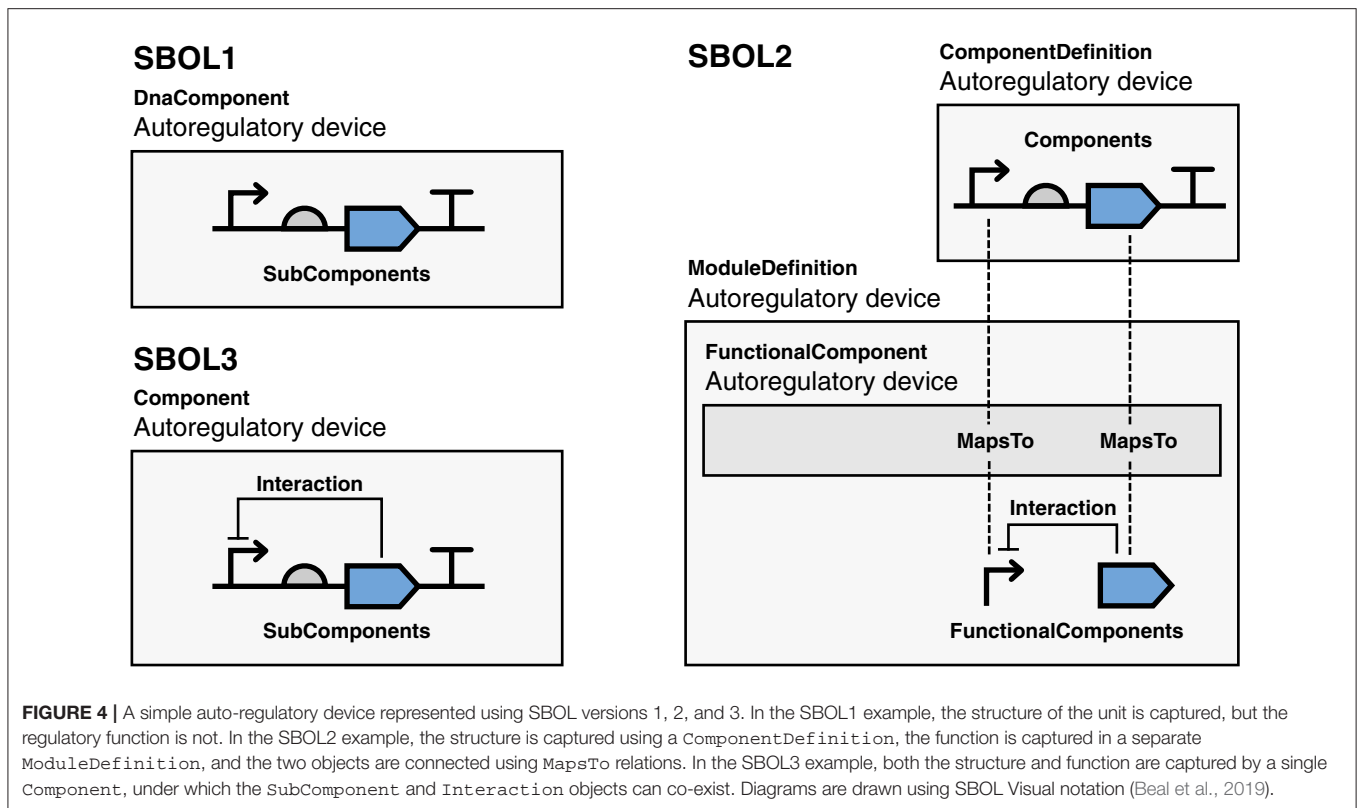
SBOL1

DnaComponent
Autoregulatory device

SubComponents

SBOL3

Component
Autoregulatory device

Interaction

SubComponents

SBOL2

ComponentDefinition
Autoregulatory device

Components

ModuleDefinition
Autoregulatory device

FunctionalComponent
Autoregulatory device

MapsTo

MapsTo

Interaction

FunctionalComponents

FIGURE 4 | A simple auto-regulatory device represented using SBOL versions 1, 2, and 3. In the SBOL1 example, the structure of the unit is captured, but the regulatory function is not. In the SBOL2 example, the structure is captured using a ComponentDefinition, the function is captured in a separate ModuleDefinition, and the two objects are connected using MapsTo relations. In the SBOL3 example, both the structure and function are captured by a single Component, under which the SubComponent and Interaction objects can co-exist. Diagrams are drawn using SBOL Visual notation (Beal et al., 2019).